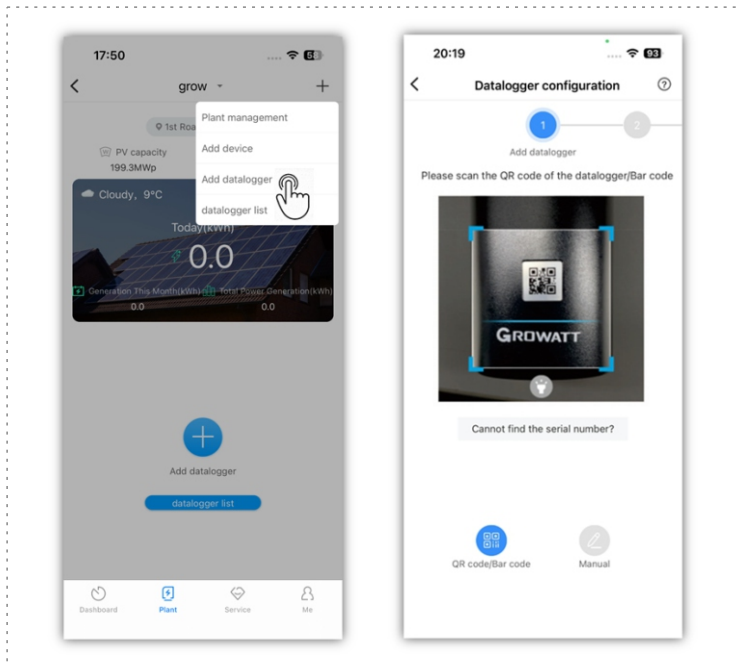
17:50

grow

1st Roa

PV capacity
199.3MWp

Plant management
Add device
Add datalogger
datalogger list

Cloudy, 9°C

Today(kWh)
0.0

Generation This Month(kWh) 0.0
Total Power Generation(kWh) 0.0

Add datalogger

datalogger list

Dashboard
Plant
Service
Me

20:19

93

Datalogger configuration

1
2

Add datalogger

Please scan the QR code of the datalogger/Bar code

GROWATT

Cannot find the serial number?

QR code/Bar code
Manual